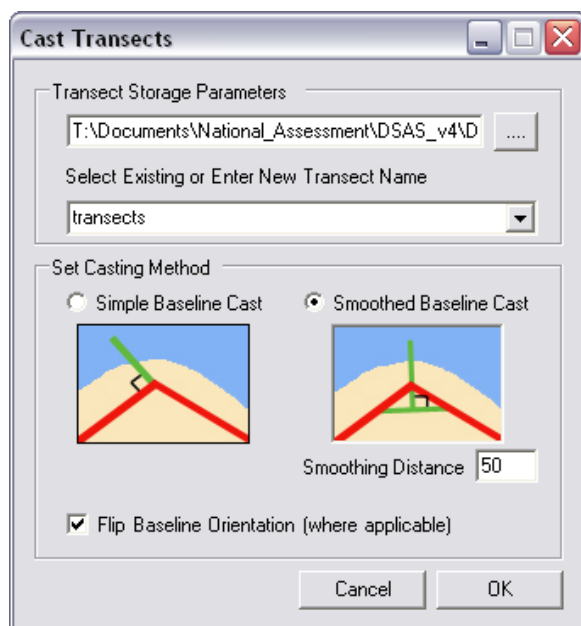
Cast Transects

Transect Storage Parameters

T:\Documents\National_Assessment\DSAS_v4\D

....

Select Existing or Enter New Transect Name

transects

Set Casting Method

Simple Baseline Cast

Smoothed Baseline Cast

Smoothing Distance 50

Flip Baseline Orientation (where applicable)

Cancel

OK